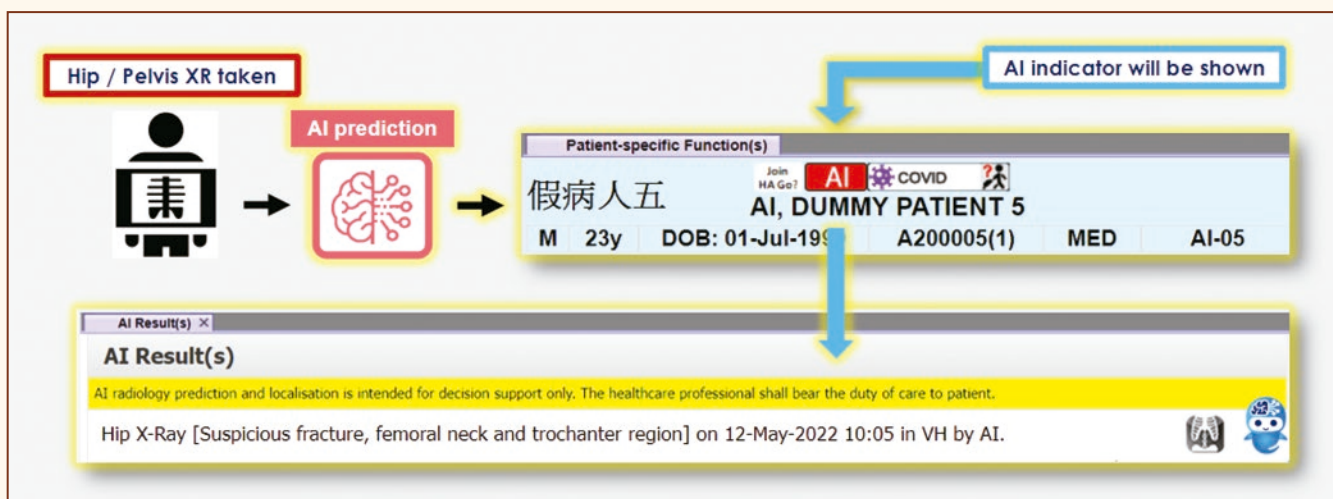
Hip / Pelvis XR taken

AI prediction

AI indicator will be shown

Patient-specific Function(s)

Join HA Go?

AI

COVID

假病人五

AI, DUMMY PATIENT 5

| M | 23y | DOB: 01-Jul-199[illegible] | A200005(1) | MED | AI-05 |
|---|---|---|---|---|---|

AI Result(s) ×

AI Result(s)

AI radiology prediction and localisation is intended for decision support only. The healthcare professional shall bear the duty of care to patient.

Hip X-Ray [Suspicious fracture, femoral neck and trochanter region] on 12-May-2022 10:05 in VH by AI.